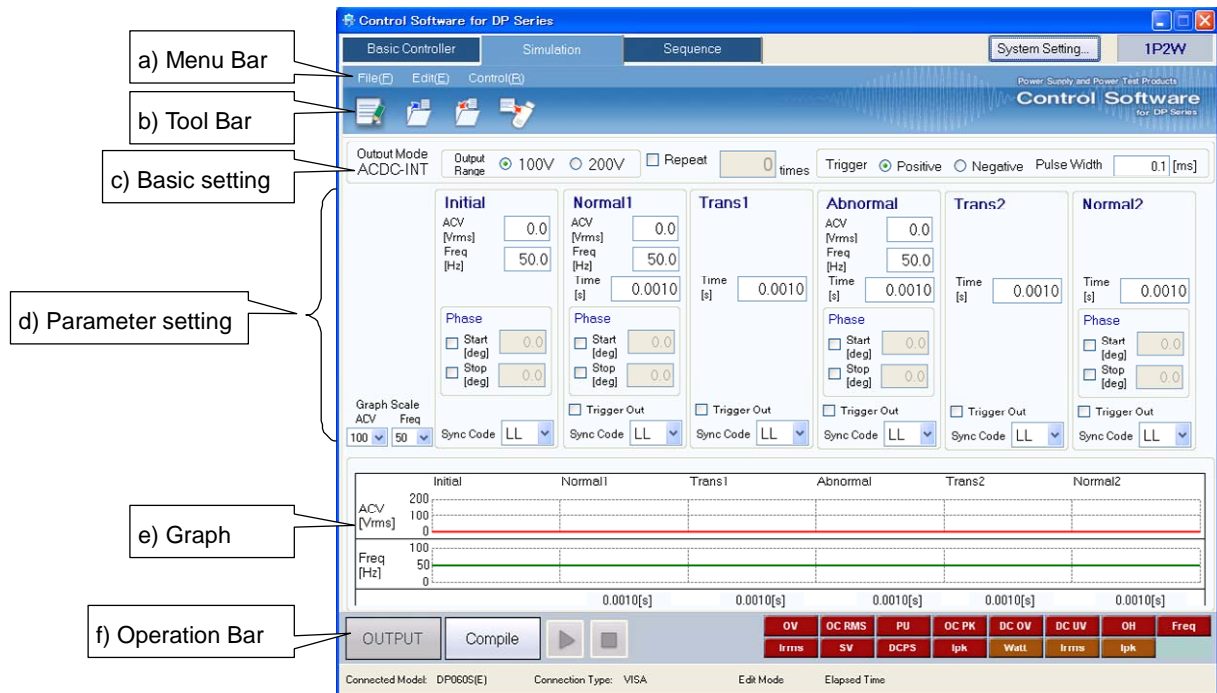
Control Software for DP Series

Basic Controller | Simulation | Sequence | System Setting... | 1P2W

a) Menu Bar

File(F) Edit(E) Control(R)

Power Supply and Power Test Products
Control Software for DP Series

b) Tool Bar

c) Basic setting

Output Mode ACDC-INT
Output Range ⊙ 100V ○ 200V
☐ Repeat 0 times
Trigger ⊙ Positive ○ Negative Pulse Width 0.1 [ms]

d) Parameter setting

Initial
ACV [Vrms] 0.0
Freq [Hz] 50.0
Phase
☐ Start [deg] 0.0
☐ Stop [deg] 0.0

Normal1
ACV [Vrms] 0.0
Freq [Hz] 50.0
Time [s] 0.0010
Phase
☐ Start [deg] 0.0
☐ Stop [deg] 0.0
☐ Trigger Out
Sync Code LL

Trans1
Time [s] 0.0010
☐ Trigger Out
Sync Code LL

Abnormal
ACV [Vrms] 0.0
Freq [Hz] 50.0
Time [s] 0.0010
Phase
☐ Start [deg] 0.0
☐ Stop [deg] 0.0
☐ Trigger Out
Sync Code LL

Trans2
Time [s] 0.0010
☐ Trigger Out
Sync Code LL

Normal2
Time [s] 0.0010
Phase
☐ Start [deg] 0.0
☐ Stop [deg] 0.0
☐ Trigger Out
Sync Code LL

Graph Scale
ACV Freq
100 50
Sync Code LL

e) Graph

Initial Normal1 Trans1 Abnormal Trans2 Normal2
ACV [Vrms] 200 100 0
Freq [Hz] 100 50 0
0.0010[s] 0.0010[s] 0.0010[s] 0.0010[s] 0.0010[s]

f) Operation Bar

OUTPUT Compile

OV | OC RMS | PU | OC PK | DC OV | DC UV | OH | Freq
Irms | SV | DCPS | Ipk | Watt | Irms | Ipk

Connected Model: DP060S(E) Connection Type: VISA Edit Mode Elapsed Time